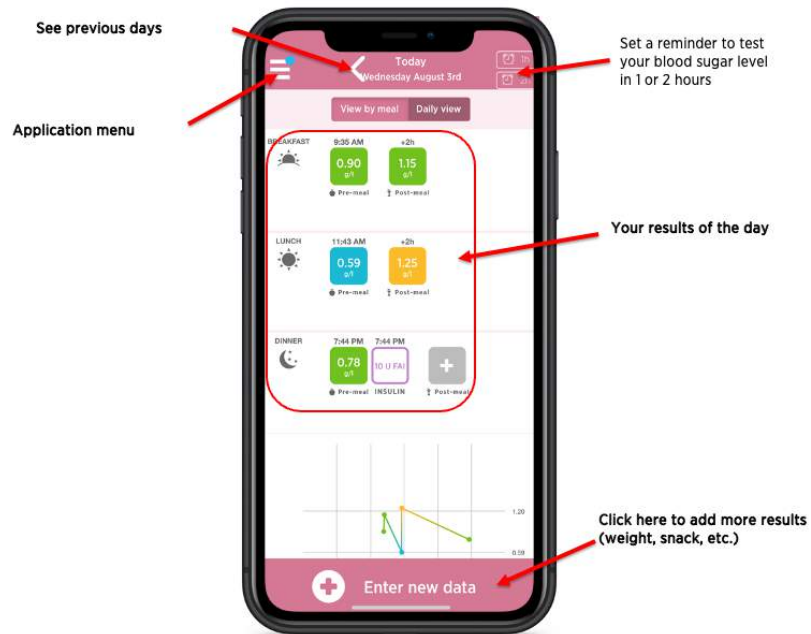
See previous days

Set a reminder to test your blood sugar level in 1 or 2 hours

Application menu

Today
Wednesday August 3rd

1h
2h

View by meal
Daily view

BREAKFAST
8:35 AM
0.90
g/l
Pre-meal
+2h
1.15
g/l
Post-meal

Your results of the day

LUNCH
11:43 AM
0.59
g/l
Pre-meal
+2h
1.25
g/l
Post-meal

DINNER
7:44 PM
0.78
g/l
Pre-meal
7:44 PM
10 U FA!
INSULIN
Post-meal

1.20
0.59

Click here to add more results (weight, snack, etc.)

Enter new data